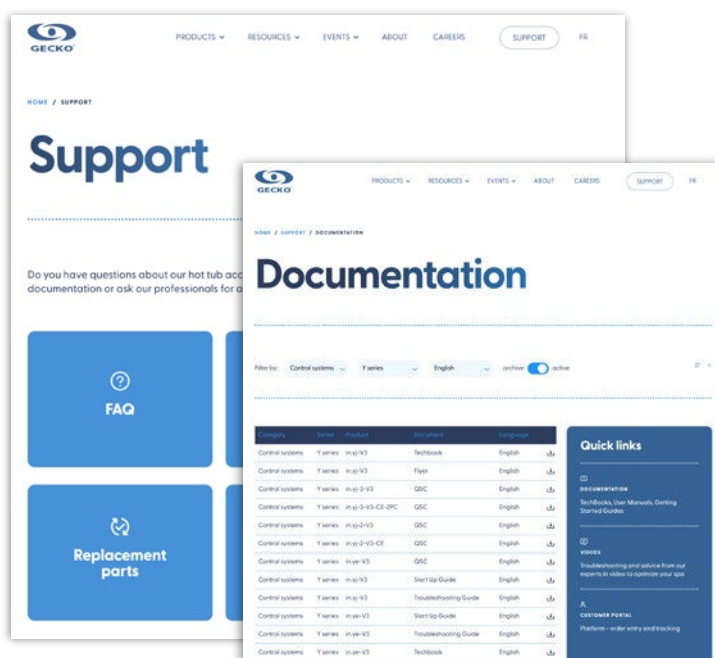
GECKO

PRODUCTS RESOURCES EVENTS ABOUT CAREERS SUPPORT FR

HOME / SUPPORT

Support

Do you have questions about our hot tub acc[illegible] documentation or ask our professionals for a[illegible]

FAQ

Replacement parts

GECKO

PRODUCTS RESOURCES EVENTS ABOUT CAREERS SUPPORT FR

HOME / SUPPORT / DOCUMENTATION

Documentation

Filter by: Control systems Y series English archive active

| Category | Series | Product | Document | Language | |
|---|---|---|---|---|---|
| Control systems | Y series | in.yj-V3 | Techbook | English | |
| Control systems | Y series | in.yj-V3 | Flyer | English | |
| Control systems | Y series | in.yj-3-V3 | QSC | English | |
| Control systems | Y series | in.yj-3-V3-CE-2PC | QSC | English | |
| Control systems | Y series | in.yj-2-V3 | QSC | English | |
| Control systems | Y series | in.yj-2-V3-CE | QSC | English | |
| Control systems | Y series | in.ye-V3 | QSC | English | |
| Control systems | Y series | in.yj-V3 | Start Up Guide | English | |
| Control systems | Y series | in.yj-V3 | Troubleshooting Guide | English | |
| Control systems | Y series | in.ye-V3 | Start Up Guide | English | |
| Control systems | Y series | in.ye-V3 | Troubleshooting Guide | English | |
| Control systems | Y series | in.ye-V3 | Techbook | English | |

Quick links

DOCUMENTATION
TechBooks, User Manuals, Getting Started Guides

VIDEOS
Troubleshooting and advice from our experts in video to optimize your spa

CUSTOMER PORTAL
Platform - order entry and tracking